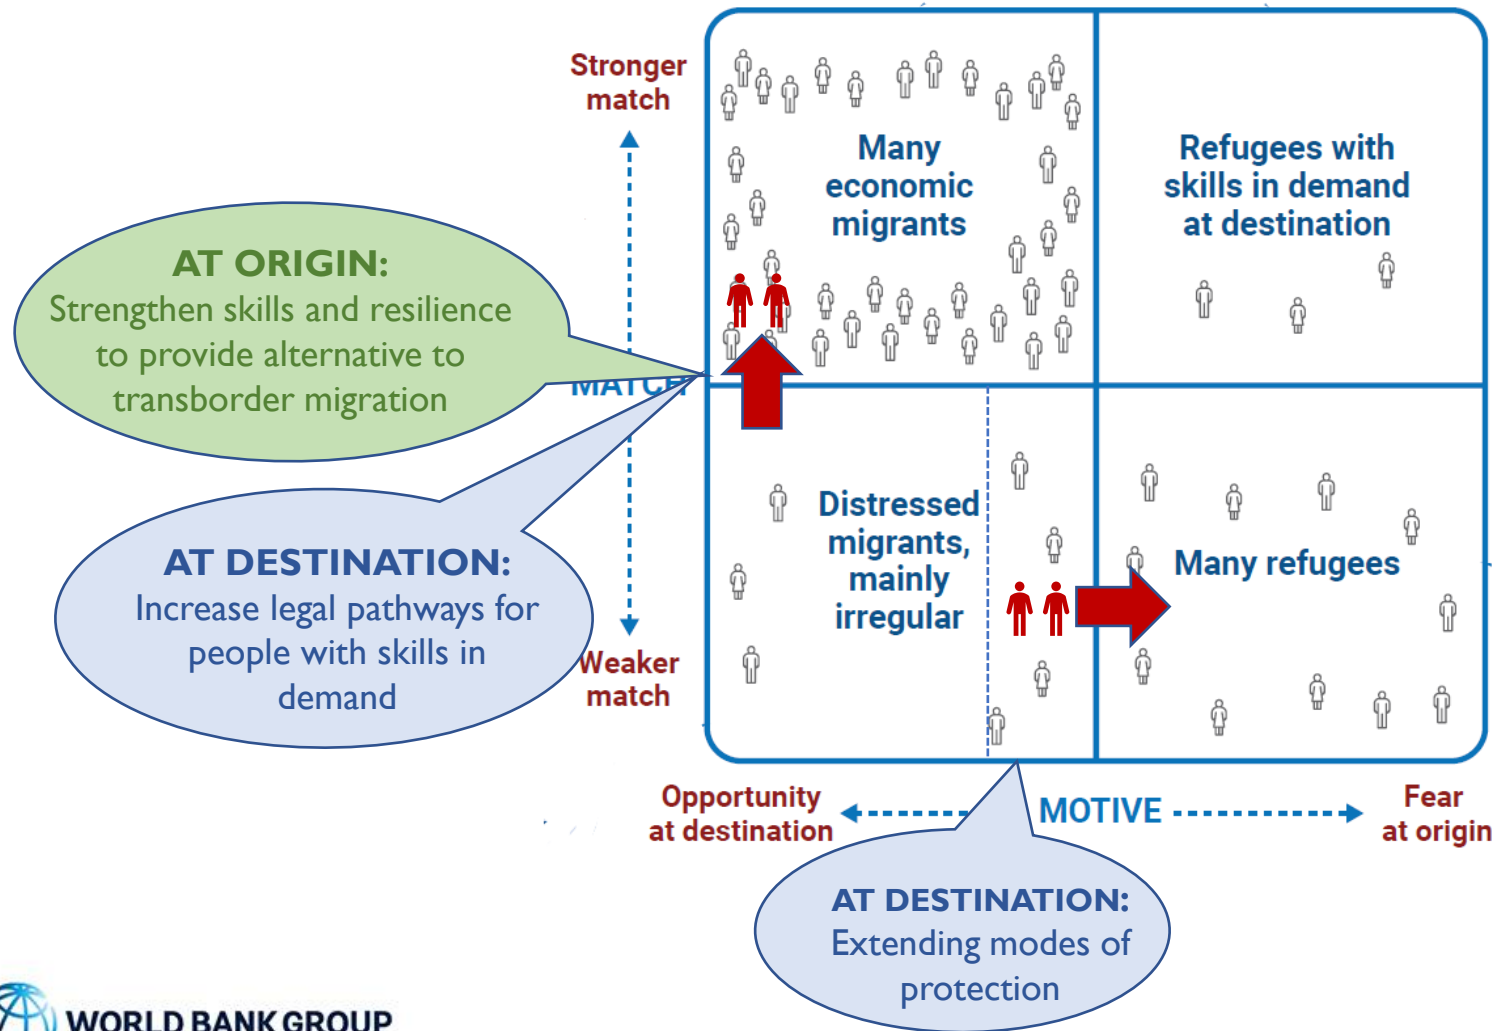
Stronger match

Many economic migrants

Refugees with skills in demand at destination

AT ORIGIN:
Strengthen skills and resilience to provide alternative to transborder migration

MATCH

AT DESTINATION:
Increase legal pathways for people with skills in demand

Distressed migrants, mainly irregular

Many refugees

Weaker match

Opportunity at destination

MOTIVE

Fear at origin

AT DESTINATION:
Extending modes of protection

WORLD BANK GROUP